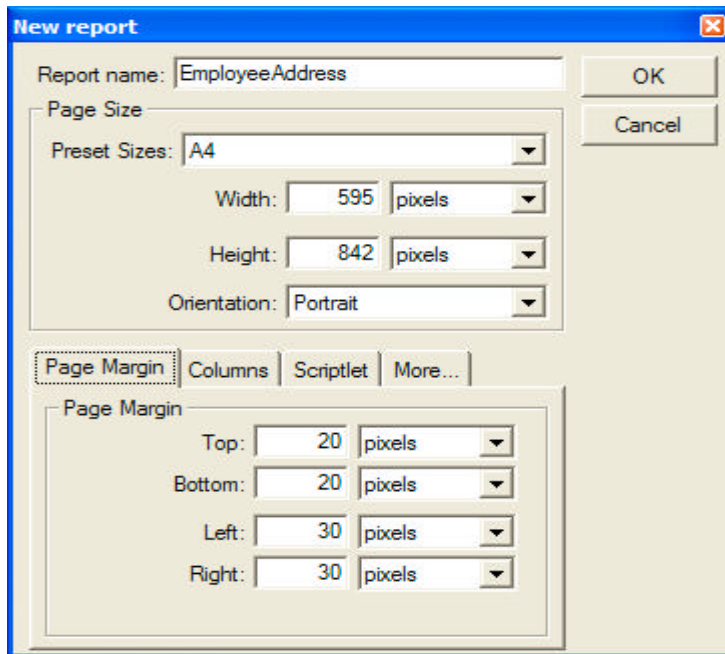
New report

Report name: EmployeeAddress

OK

Cancel

Page Size

Preset Sizes: A4

Width: 595 pixels

Height: 842 pixels

Orientation: Portrait

Page Margin | Columns | Scriptlet | More...

Page Margin

Top: 20 pixels

Bottom: 20 pixels

Left: 30 pixels

Right: 30 pixels